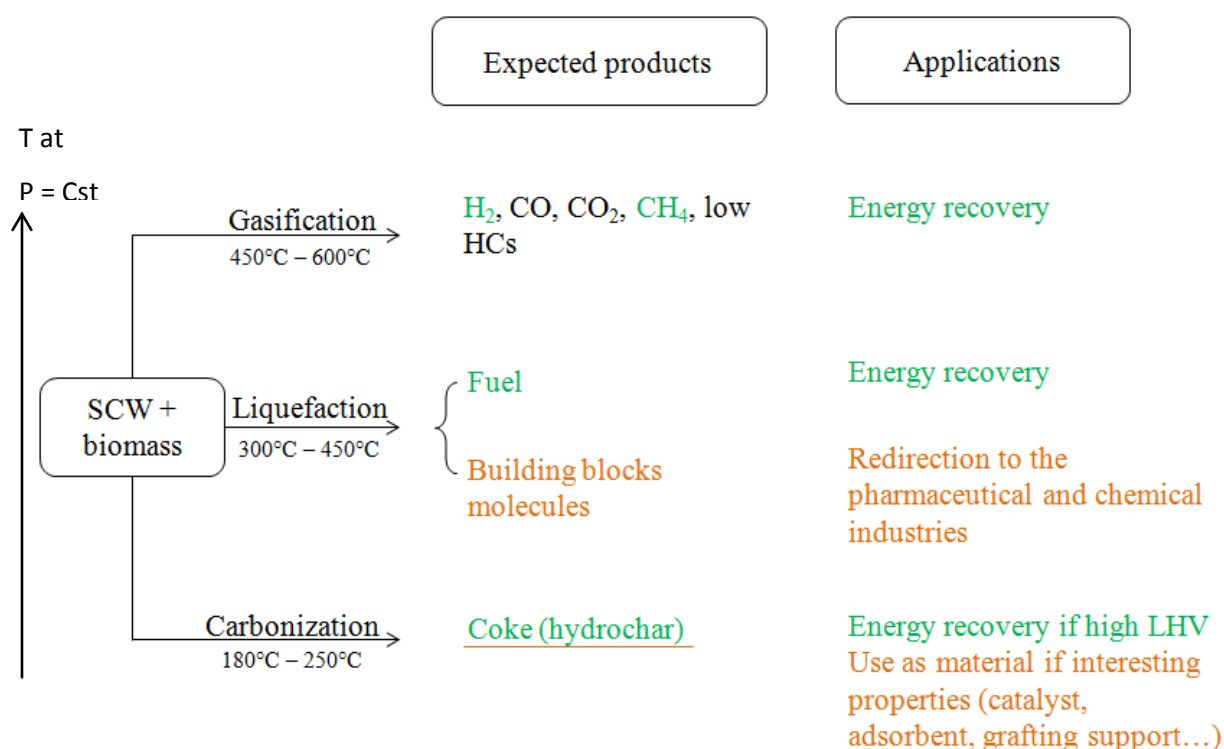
Expected products

Applications

T at

P = Cst

SCW + biomass

Gasification
450°C – 600°C

$H_2$, CO, $CO_2$, $CH_4$, low HCs

Energy recovery

Liquefaction
300°C – 450°C

Fuel

Energy recovery

Building blocks molecules

Redirection to the pharmaceutical and chemical industries

Carbonization
180°C – 250°C

Coke (hydrochar)

Energy recovery if high LHV
Use as material if interesting properties (catalyst, adsorbent, grafting support…)